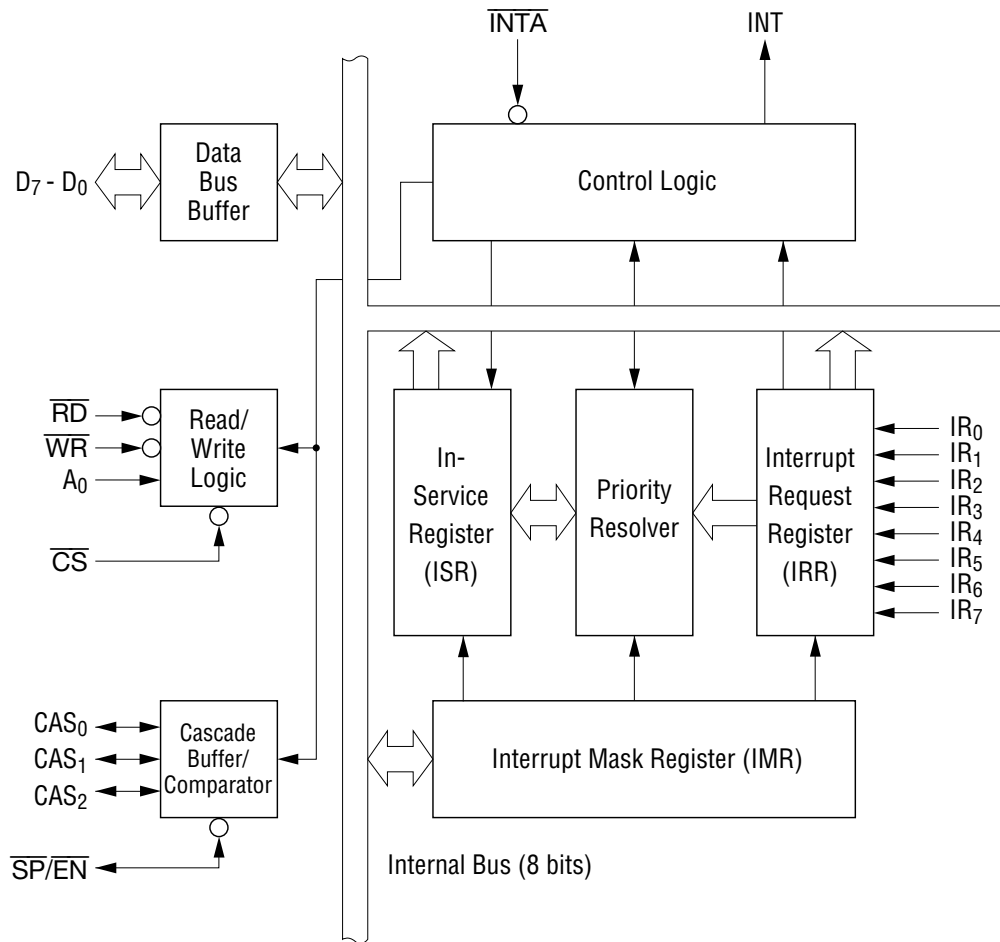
$\overline{INTA}$

INT

$D_7$ - $D_0$

Data Bus Buffer

Control Logic

$\overline{RD}$

$\overline{WR}$

$A_0$

Read/ Write Logic

$\overline{CS}$

In-Service Register (ISR)

Priority Resolver

Interrupt Request Register (IRR)

$IR_0$

$IR_1$

$IR_2$

$IR_3$

$IR_4$

$IR_5$

$IR_6$

$IR_7$

$CAS_0$

$CAS_1$

$CAS_2$

Cascade Buffer/ Comparator

Interrupt Mask Register (IMR)

$\overline{SP}/\overline{EN}$

Internal Bus (8 bits)